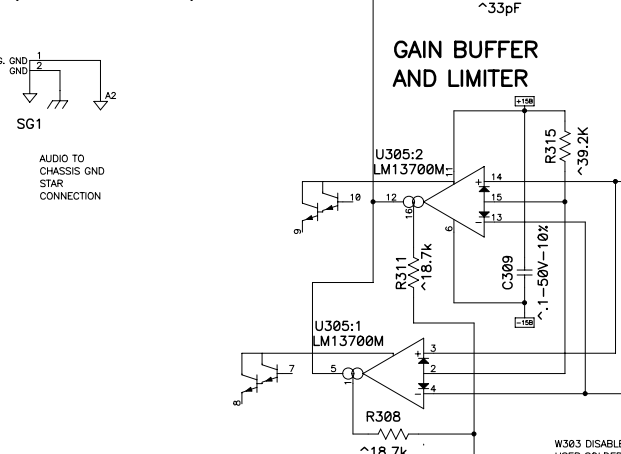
^33pF

GAIN BUFFER AND LIMITER

S. GND 1
GND 2

A2

SG1

AUDIO TO CHASSIS GND STAR CONNECTION

+15B

R315
^39.2K

U305:2
LM13700M

11

14

15

13

10

12

16

6

9

R311
^18.7k

C309
^.1-50V-10%

-15B

U305:1
LM13700M

3

2

4

7

5

1

8

R308
^18.7k

W303 DISABLE
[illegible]